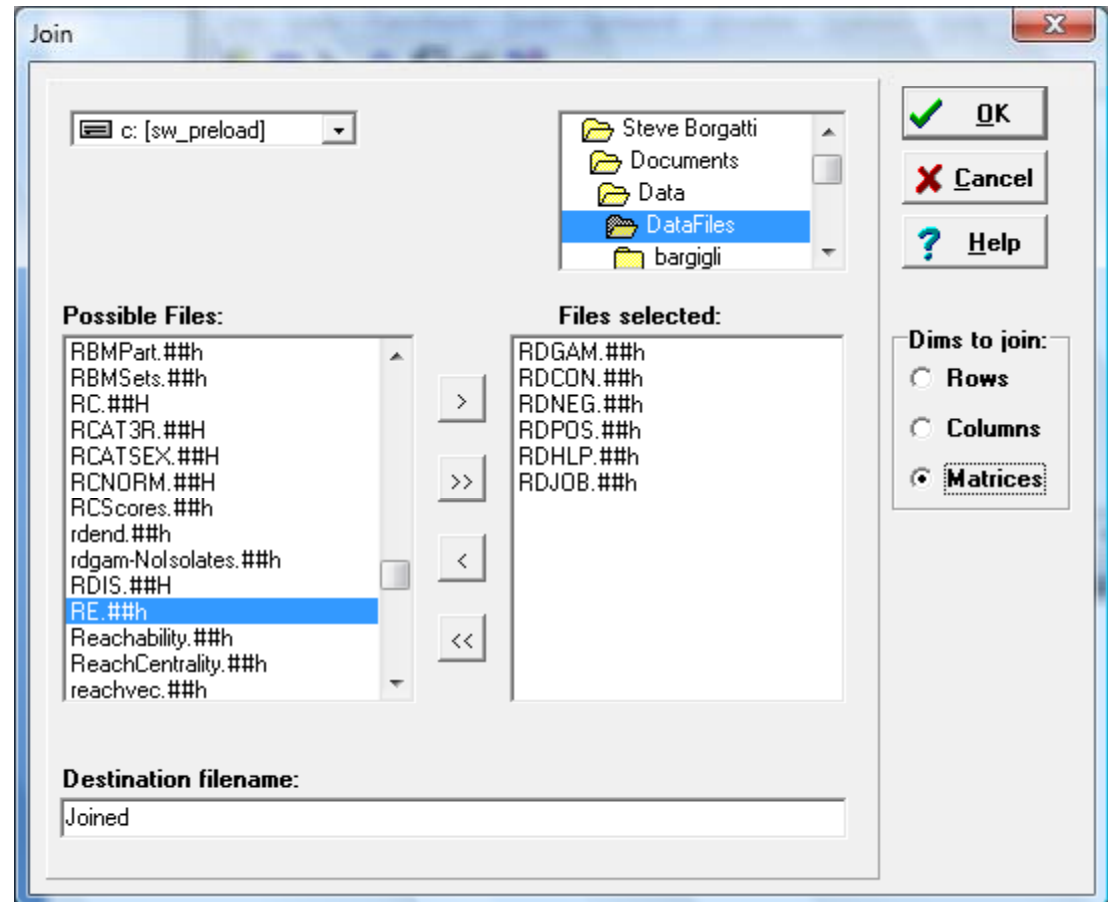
Join

c: [sw_preload]

Steve Borgatti
Documents
Data
DataFiles
bargigli

OK
Cancel
Help

Possible Files:
RBMPart.##h
RBMSets.##h
RC.##H
RCAT3R.##H
RCATSEX.##H
RCNORM.##H
RCScores.##h
rdend.##h
rdgam-NoIsolates.##h
RDIS.##H
RE.##h
Reachability.##h
ReachCentrality.##h
reachvec.##h

>
>>
<
<<

Files selected:
RDGAM.##h
RDCON.##h
RDNEG.##h
RDPOS.##h
RDHLP.##h
RDJOB.##h

Dims to join:
Rows
Columns
Matrices

Destination filename:
Joined